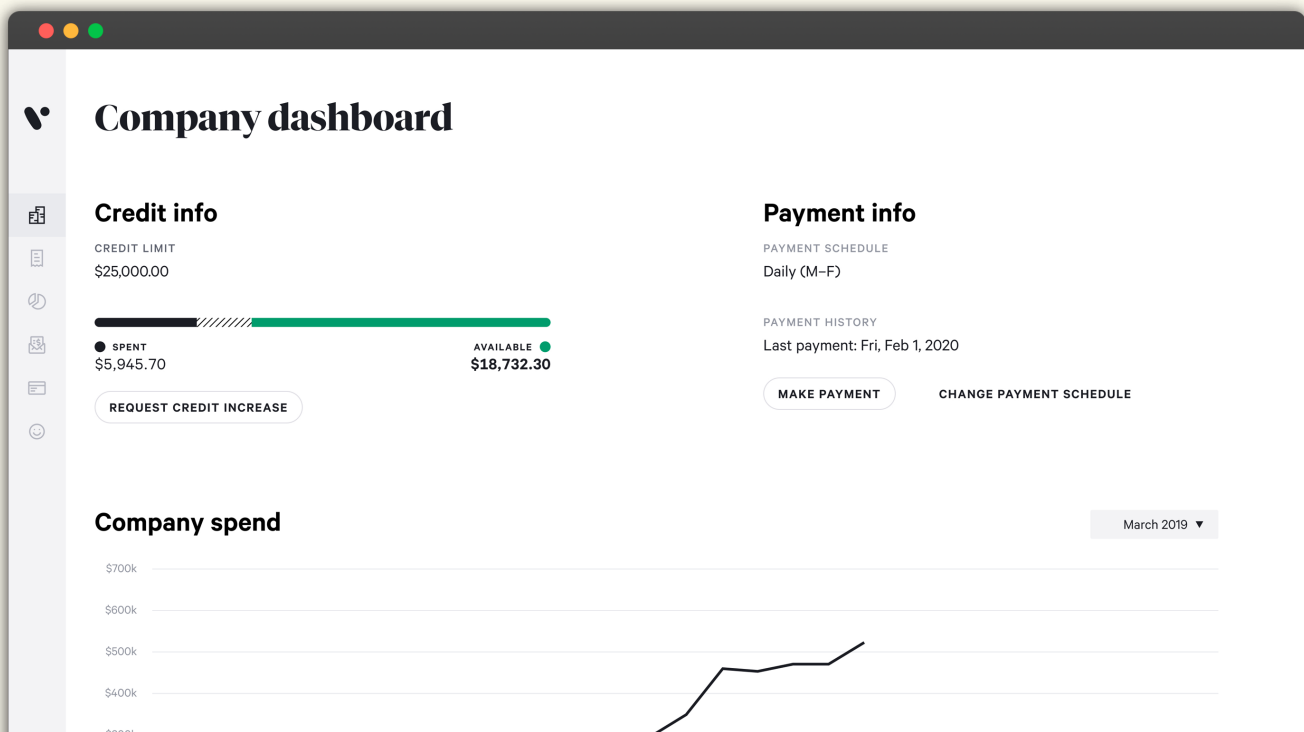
Company dashboard

Credit info

CREDIT LIMIT
$25,000.00

SPENT
$5,945.70

AVAILABLE
$18,732.30

REQUEST CREDIT INCREASE

Payment info

PAYMENT SCHEDULE
Daily (M–F)

PAYMENT HISTORY
Last payment: Fri, Feb 1, 2020

MAKE PAYMENT

CHANGE PAYMENT SCHEDULE

Company spend

March 2019 ▼

$700k
$600k
$500k
$400k
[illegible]